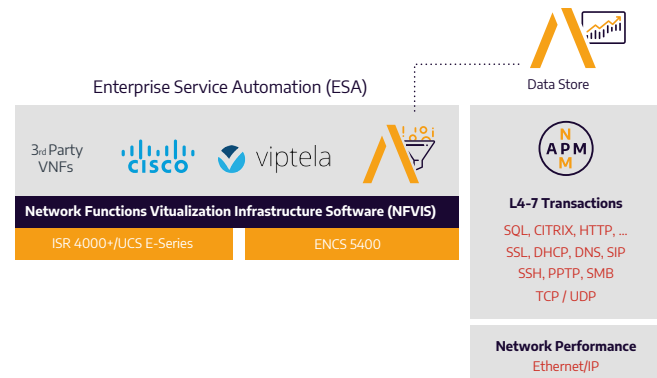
Data Store

Enterprise Service Automation (ESA)

3rd Party VNFs

cisco

viptela

Network Functions Vitualization Infrastructure Software (NFVIS)

ISR 4000+/UCS E-Series

ENCS 5400

N
APM
M

L4-7 Transactions

SQL, CITRIX, HTTP, ...
SSL, DHCP, DNS, SIP
SSH, PPTP, SMB
TCP / UDP

Network Performance
Ethernet/IP